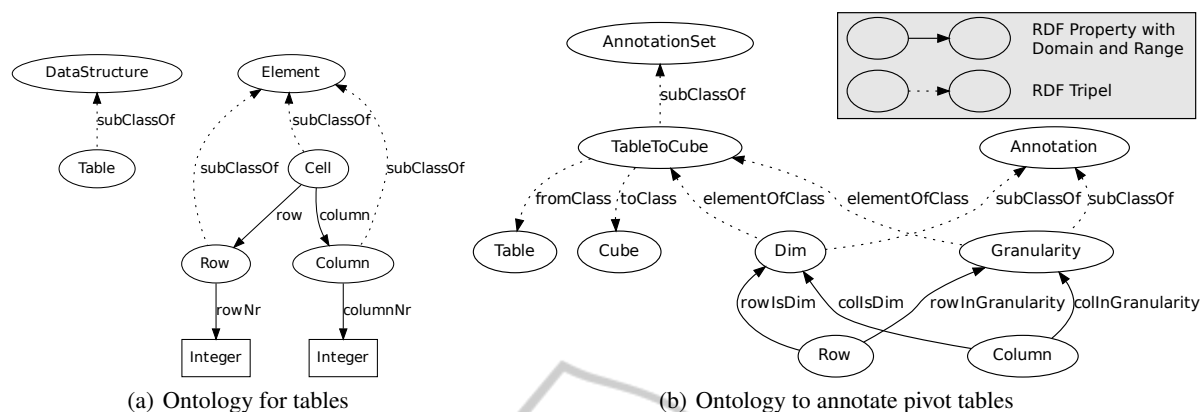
DataStructure

subClassOf

Table

Element

subClassOf

subClassOf

Cell

subClassOf

row

column

Row

Column

rowNr

columnNr

Integer

Integer

(a) Ontology for tables

AnnotationSet

subClassOf

TableToCube

fromClass

toClass

elementOfClass

elementOfClass

Table

Cube

Dim

Granularity

Annotation

subClassOf

subClassOf

rowIsDim

colIsDim

rowInGranularity

colInGranularity

Row

Column

RDF Property with Domain and Range

RDF Tripel

(b) Ontology to annotate pivot tables